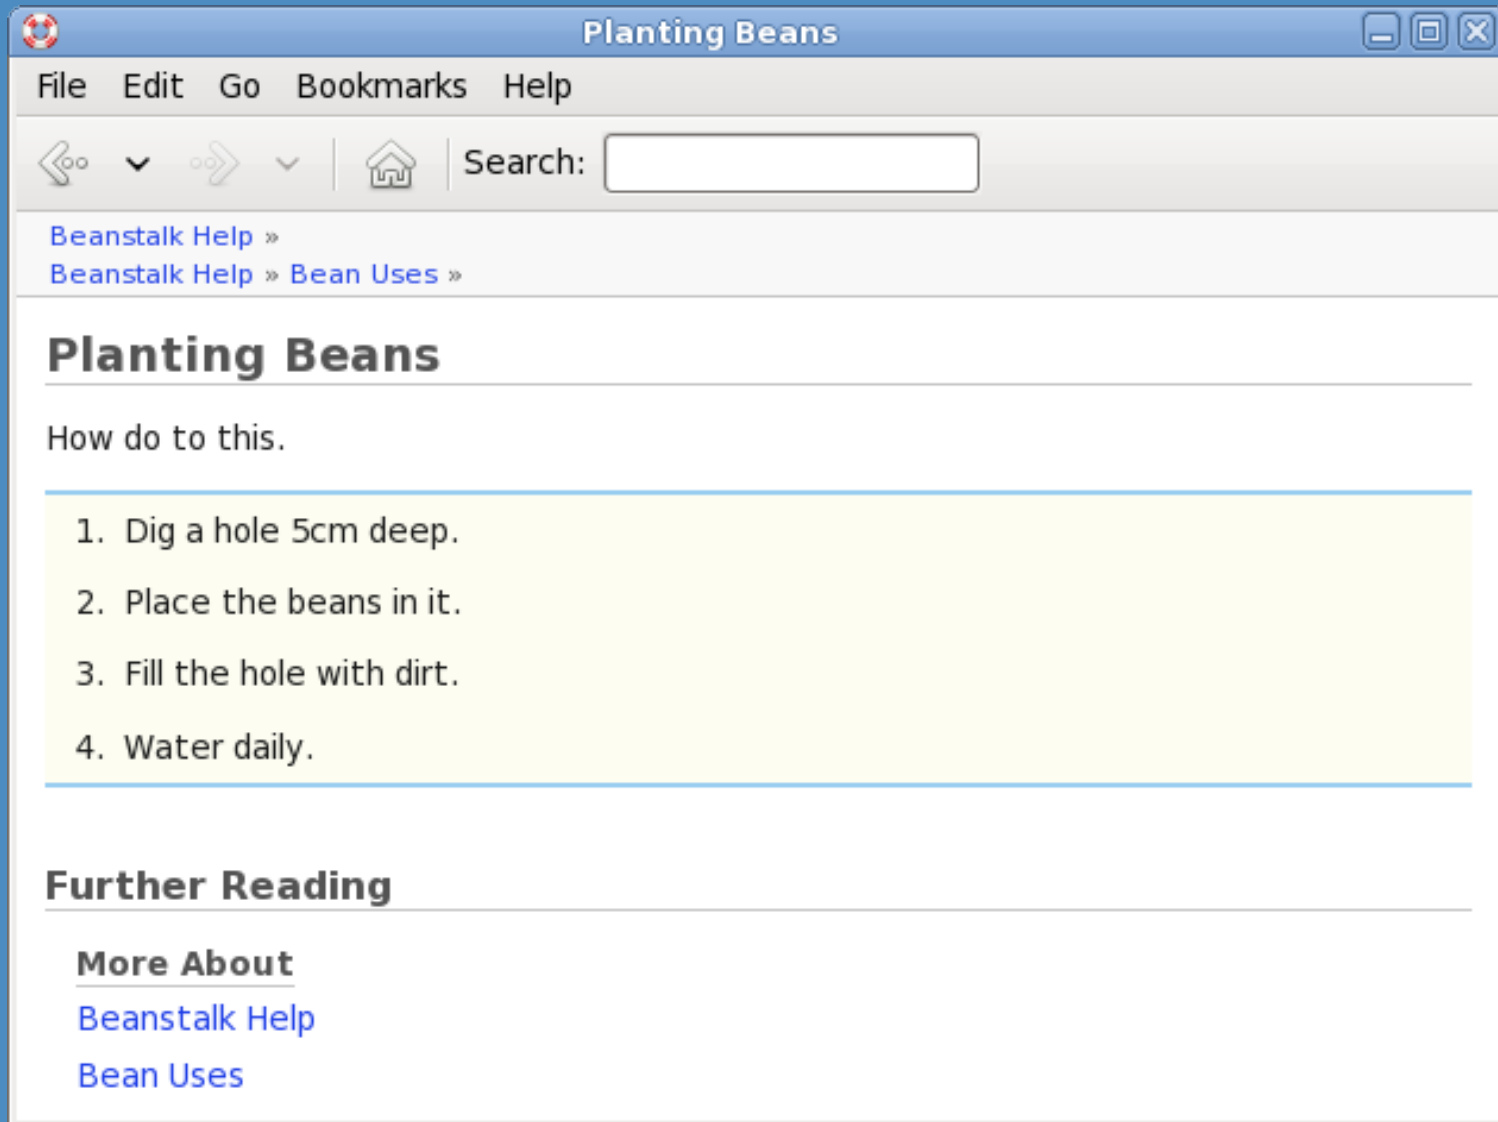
Planting Beans

File Edit Go Bookmarks Help

Search:

Beanstalk Help »
Beanstalk Help » Bean Uses »

Planting Beans

How do to this.

1. Dig a hole 5cm deep.
2. Place the beans in it.
3. Fill the hole with dirt.
4. Water daily.

Further Reading

More About

Beanstalk Help

Bean Uses